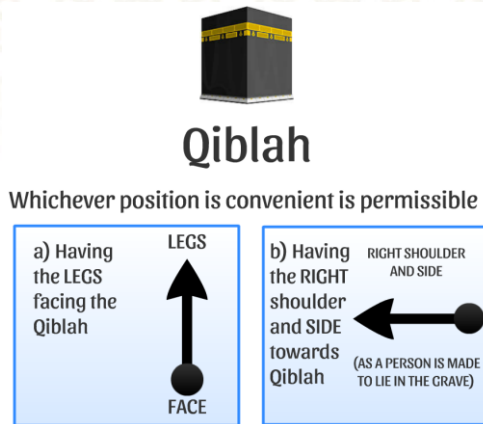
Qiblah

Whichever position is convenient is permissible

a) Having the LEGS facing the Qiblah

LEGS

FACE

b) Having the RIGHT shoulder and SIDE towards Qiblah

RIGHT SHOULDER AND SIDE

(AS A PERSON IS MADE TO LIE IN THE GRAVE)